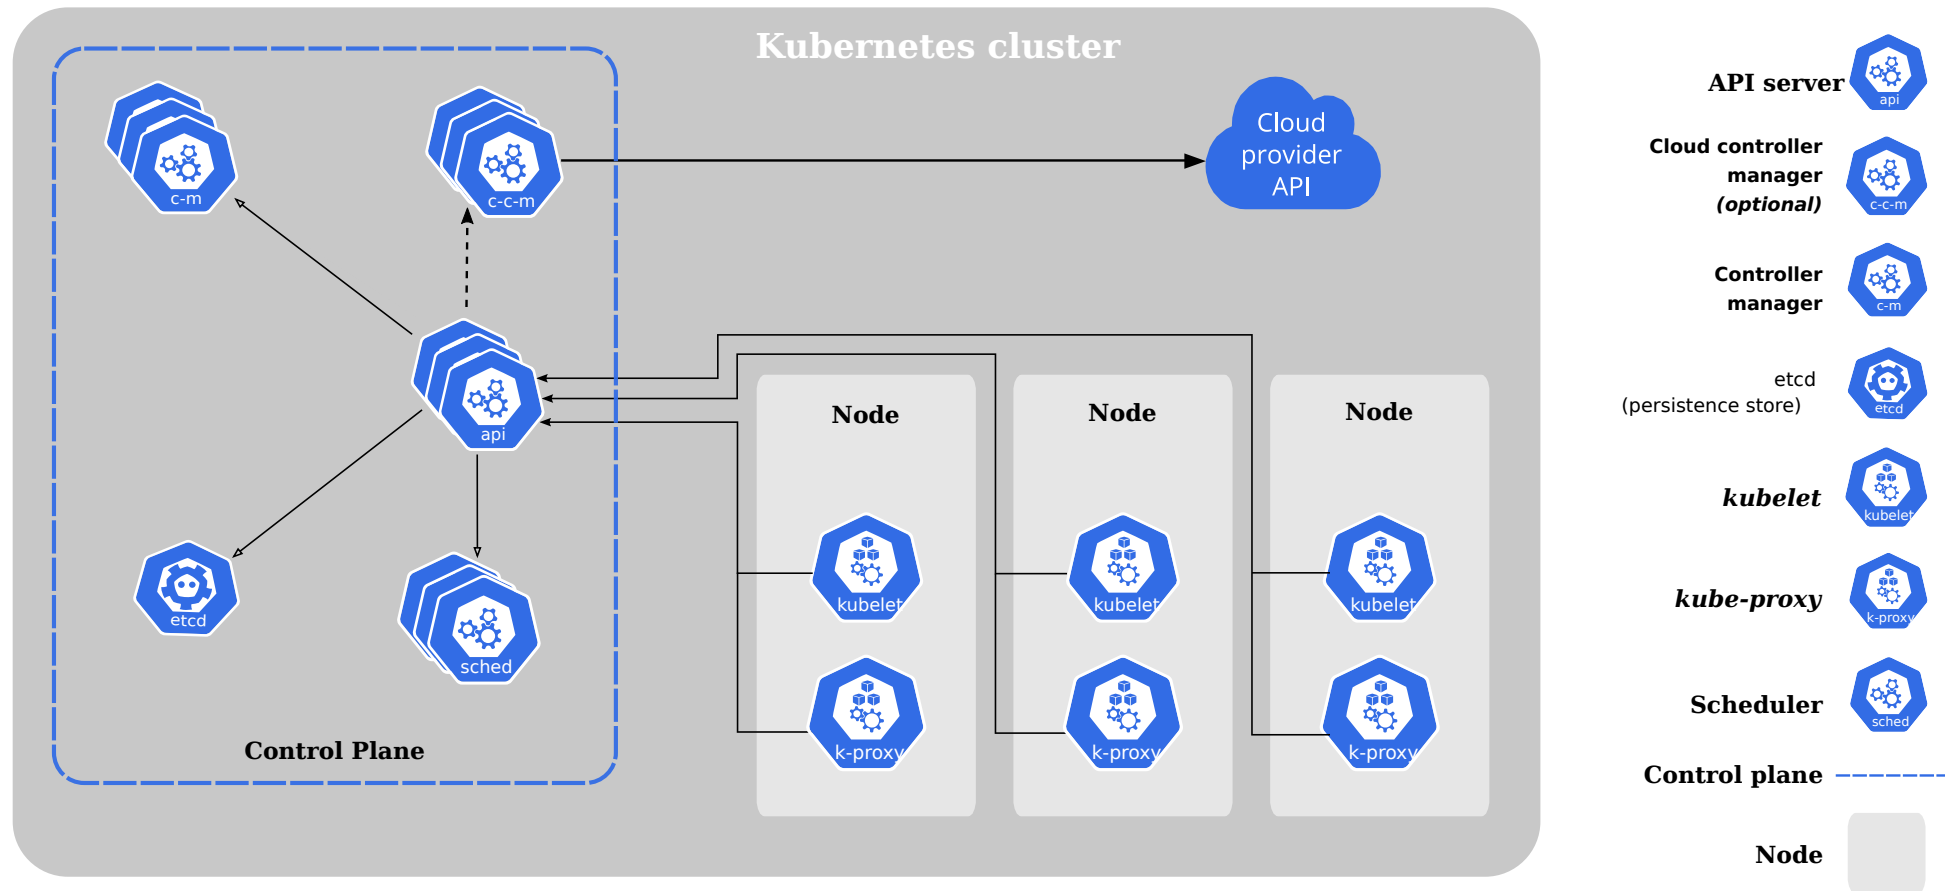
Kubernetes cluster

c-m

c-c-m

Cloud provider API

api

etcd

sched

Control Plane

Node

kubelet

k-proxy

Node

kubelet

k-proxy

Node

kubelet

k-proxy

API server
api

Cloud controller manager
(optional)
c-c-m

Controller manager
c-m

etcd
(persistence store)
etcd

kubelet
kubelet

kube-proxy
k-proxy

Scheduler
sched

Control plane

Node